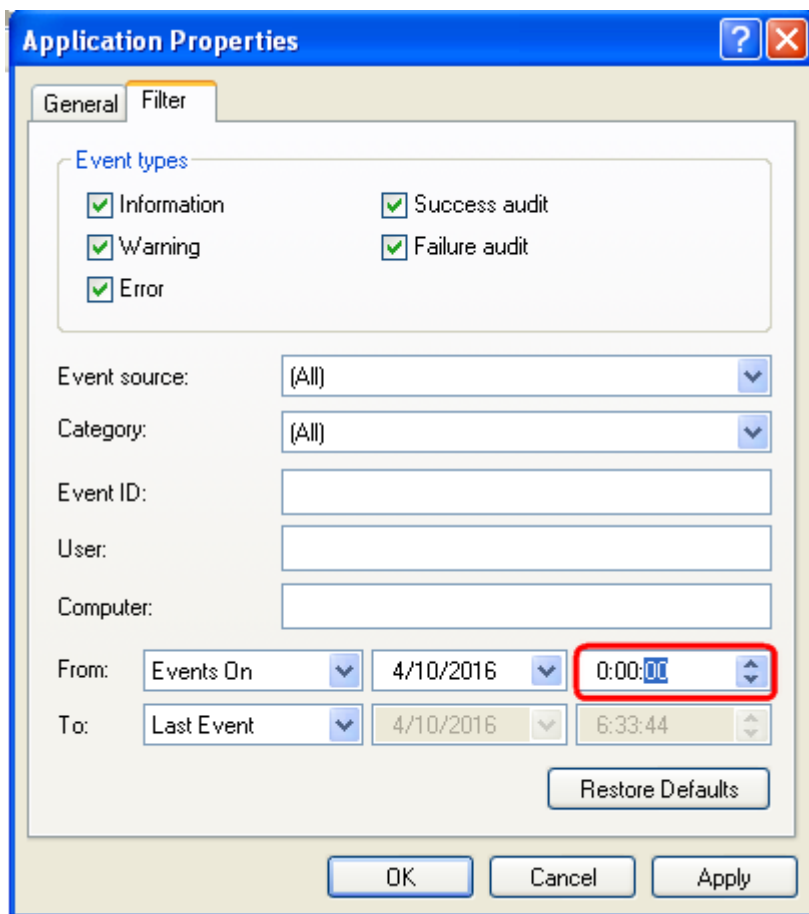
Application Properties

?

General Filter

Event types

Information

Success audit

Warning

Failure audit

Error

Event source: (All)

Category: (All)

Event ID:

User:

Computer:

From: Events On 4/10/2016 0:00:00

To: Last Event 4/10/2016 6:33:44

Restore Defaults

OK Cancel Apply